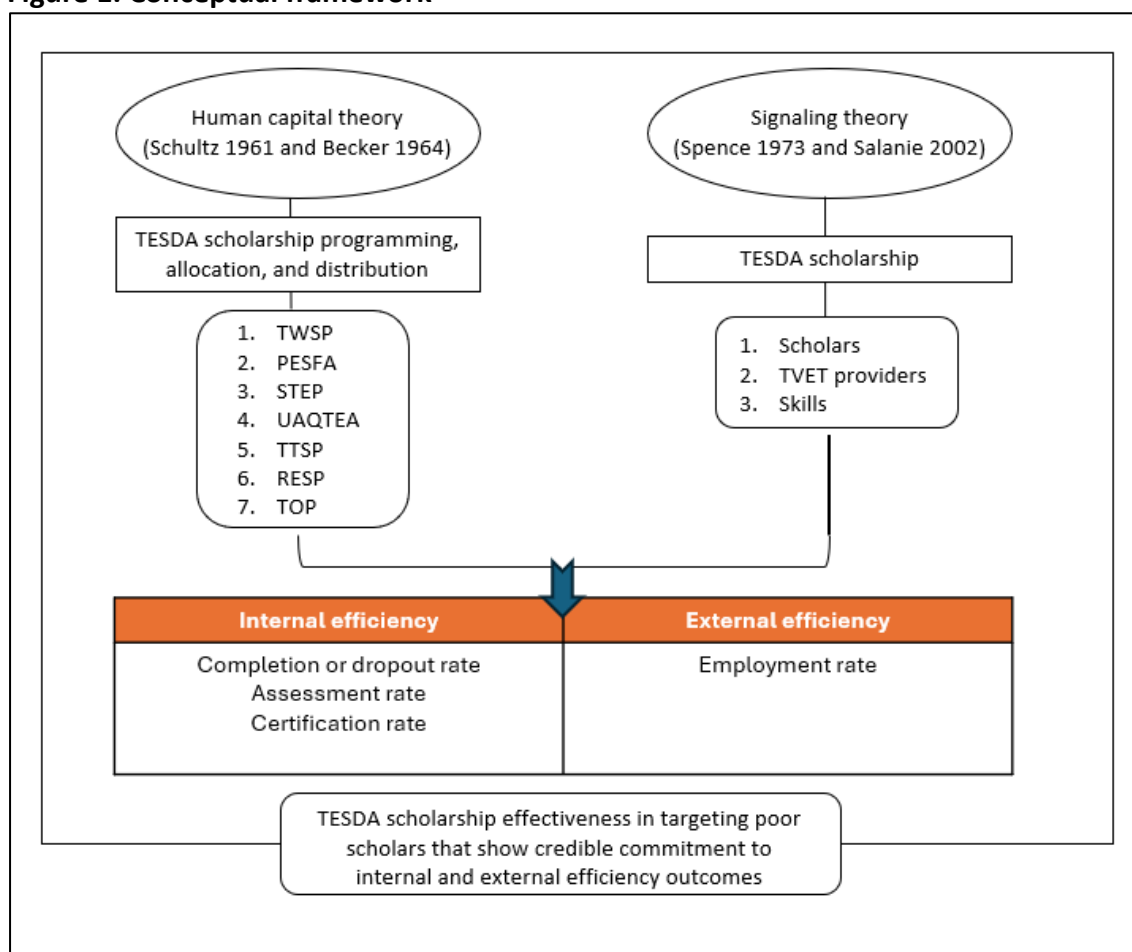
Figure 1. Conceptual framework

Human capital theory (Schultz 1961 and Becker 1964)

TESDA scholarship programming, allocation, and distribution

1. TWSP
2. PESFA
3. STEP
4. UAQTEA
5. TTSP
6. RESP
7. TOP

Signaling theory (Spence 1973 and Salanie 2002)

TESDA scholarship

1. Scholars
2. TVET providers
3. Skills

| Internal efficiency | External efficiency |
|---|---|
| Completion or dropout rate<br>Assessment rate<br>Certification rate | Employment rate |

TESDA scholarship effectiveness in targeting poor scholars that show credible commitment to internal and external efficiency outcomes